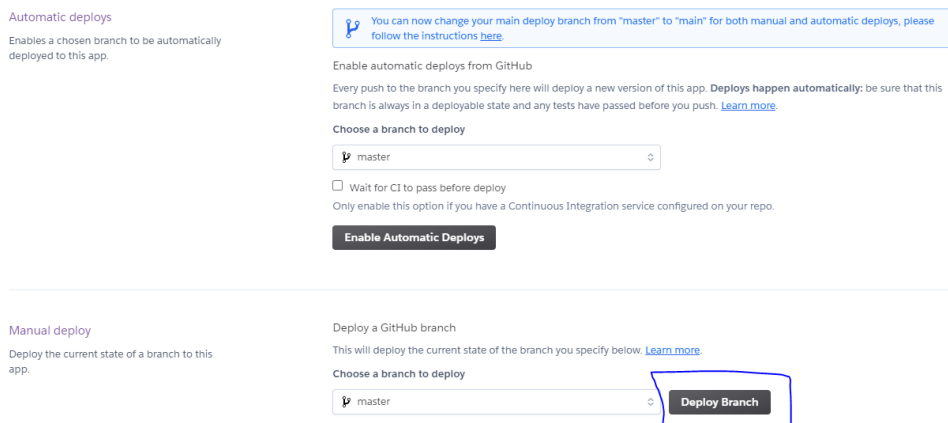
Automatic deploys

Enables a chosen branch to be automatically deployed to this app.

You can now change your main deploy branch from "master" to "main" for both manual and automatic deploys, please follow the instructions here.

Enable automatic deploys from GitHub

Every push to the branch you specify here will deploy a new version of this app. Deploys happen automatically: be sure that this branch is always in a deployable state and any tests have passed before you push. Learn more.

Choose a branch to deploy

master

Wait for CI to pass before deploy

Only enable this option if you have a Continuous Integration service configured on your repo.

Enable Automatic Deploys

Manual deploy

Deploy the current state of a branch to this app.

Deploy a GitHub branch

This will deploy the current state of the branch you specify below. Learn more.

Choose a branch to deploy

master

Deploy Branch